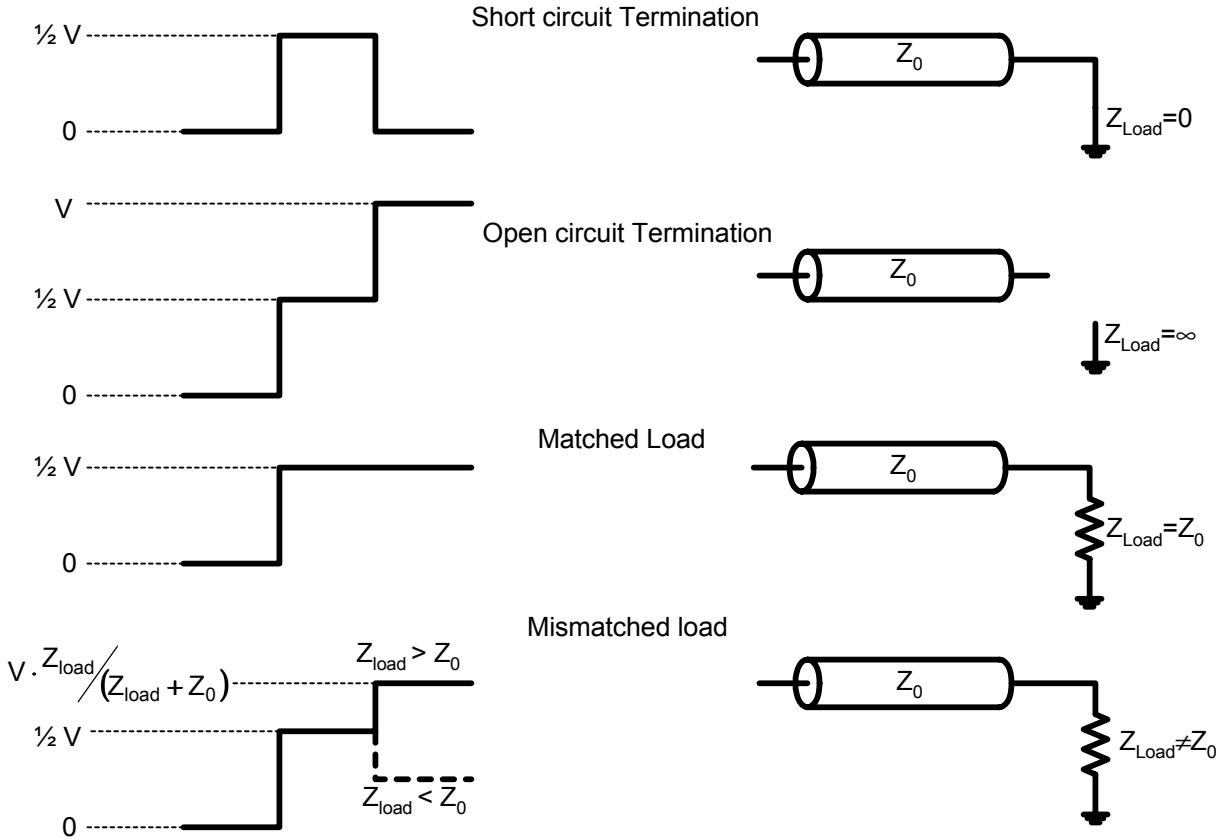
Short circuit Termination

½ V

0

$Z_0$

$Z_{Load}=0$

V

Open circuit Termination

$Z_0$

½ V

$Z_{Load}=\infty$

0

Matched Load

½ V

$Z_0$

$Z_{Load}=Z_0$

0

Mismatched load

$V \cdot Z_{load} / (Z_{load} + Z_0)$

$Z_{load} > Z_0$

$Z_0$

½ V

$Z_{Load} \neq Z_0$

$Z_{load} < Z_0$

0